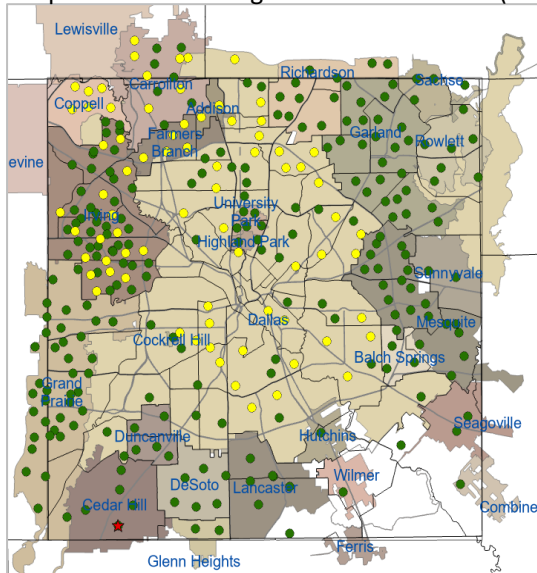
Lewisville
Carrollton
Richardson
Sachse
Coppell
Addison
Farmers Branch
Garland
Rowlett
evine
Irving
University Park
Highland Park
Sunnyvale
Mesquite
Dallas
Cockrell Hill
Balch Springs
Grand Prairie
Duncanville
Seagoville
Hutchins
Wilmer
DeSoto
Lancaster
Cedar Hill
Combine
Ferris
Glenn Heights